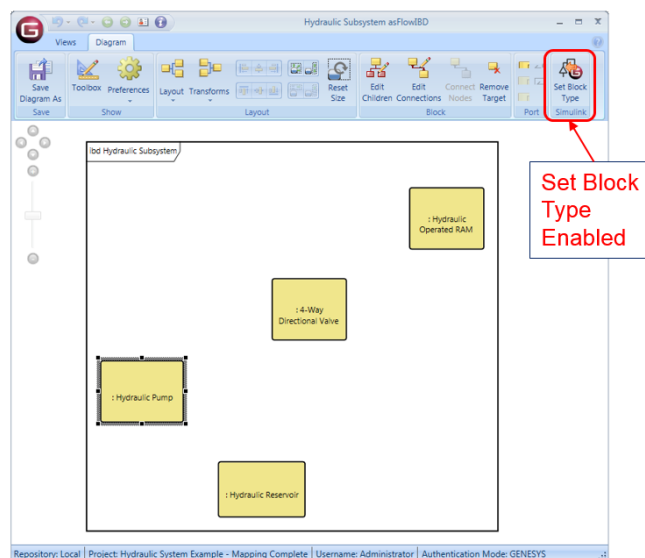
Hydraulic Subsystem asFlowIBD

Views Diagram

Save Diagram As
Save

Toolbox Preferences
Show

Layout Transforms
Reset Size
Layout

Edit Children Edit Connections Connect Nodes Remove Target
Block

Port

Set Block Type
Simulink

ibd Hydraulic Subsystem

: Hydraulic Operated RAM

: 4-Way Directional Valve

: Hydraulic Pump

: Hydraulic Reservoir

Set Block Type Enabled

Repository: Local | Project: Hydraulic System Example - Mapping Complete | Username: Administrator | Authentication Mode: GENESYS